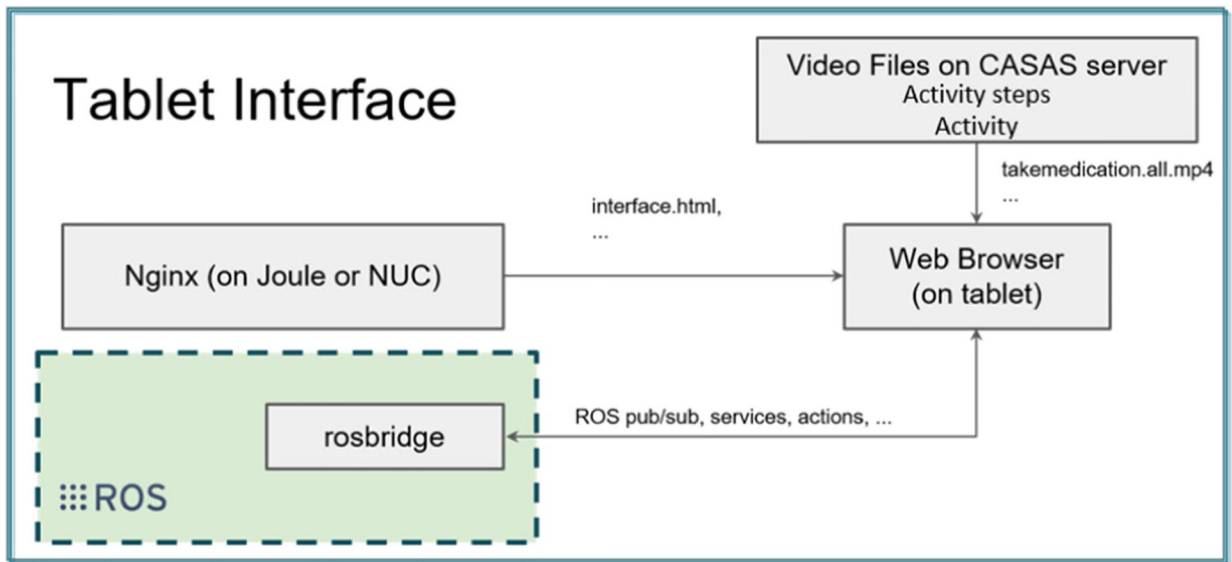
Tablet Interface

Video Files on CASAS server
Activity steps
Activity

takemedication.all.mp4
...

interface.html,
...

Nginx (on Joule or NUC)

Web Browser
(on tablet)

rosbridge

ROS pub/sub, services, actions, ...

ROS